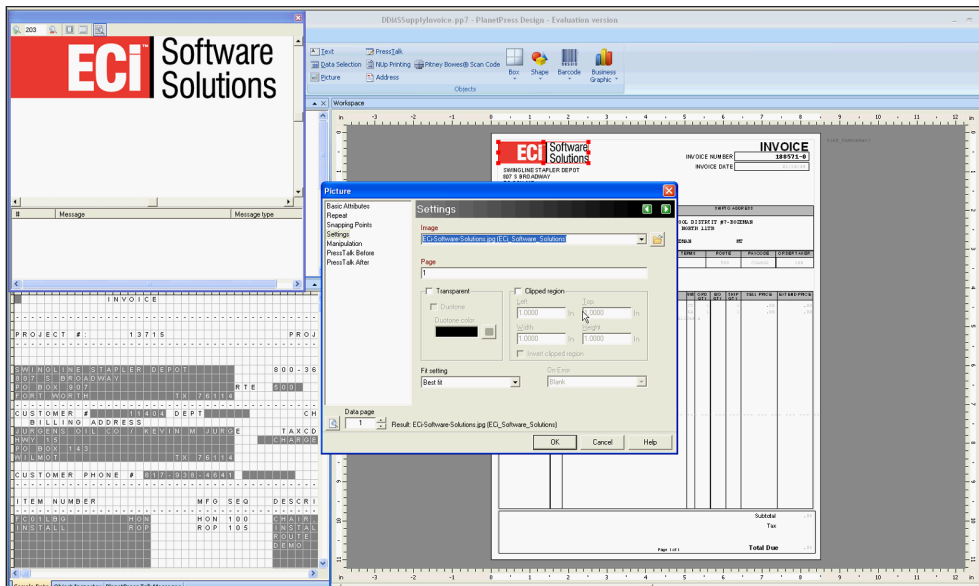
203

ECi Software Solutions

# Message Message type

INVOICE

PROJECT #: 13715 PROJ

SWINGLINE STAPLER DEPOT 800-36
807 S BROADWAY
PO BOX 907 RTE 500
FORT WORTH TX 76114

CUSTOMER # 11404 DEPT CH
BILLING ADDRESS
JURGENS OIL CO / KEVIN M JURGE TAXCD
HWY 15 CHARGE
PO BOX 143
WILMOT TX 76114

CUSTOMER PHONE # 817-938-4641

ITEM NUMBER MFG SEQ DESCRI
FC01LBG HON HON 100 CHAIR
INSTALL ROP ROP 105 INSTAL
ROUTE
DEMO

DDMSSupplyInvoice.pp7 - PlanetPress Design - Evaluation version

Text PressTalk
Data Selection NUp Printing Pitney Bowes® Scan Code
Picture Address
Box Shape Barcode Business Graphic
Objects

Workspace

ECi Software Solutions
SWINGLINE STAPLER DEPOT
807 S BROADWAY
INVOICE
INVOICE NUMBER 180571-0
INVOICE DATE
SHIP TO ADDRESS
OOL DISTRICT #7-BOZEMAN
NORTH 11TH
EMAN MT
TERMS PO/PO PAYCODE ORDERTAKER
Subtotal
Tax
Total Due
Page 1 of 1

Picture
Basic Attributes
Repeat
Snapping Points
Settings
Manipulation
PressTalk Before
PressTalk After
Settings
Image
ECi-Software-Solutions.jpg (ECi_Software_Solutions)
Page
1
Transparent
Duotone
Duotone color
Clipped region
Left 1.0000 In
Top 1.0000 In
Width 1.0000 In
Height 1.0000 In
Invert clipped region
Fit setting
Best fit
On Error
Blank
Data page
1
Result: ECi-Software-Solutions.jpg (ECi_Software_Solutions)
OK Cancel Help